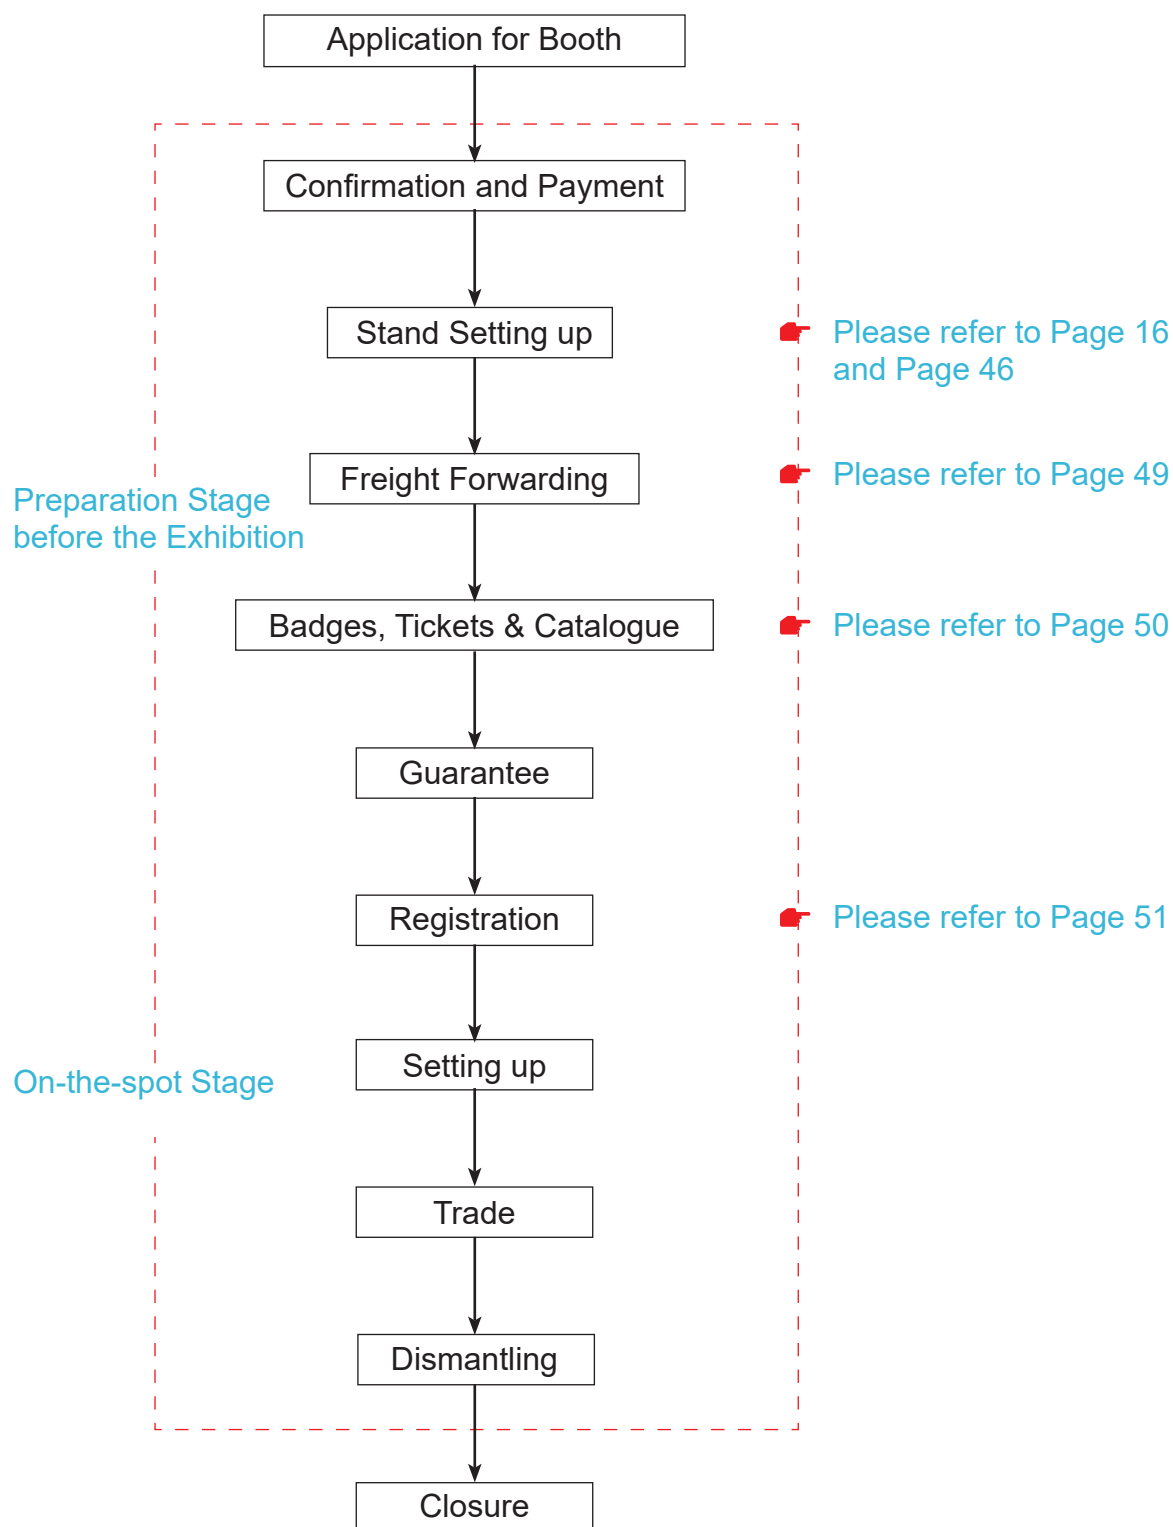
Application for Booth

Confirmation and Payment

Stand Setting up

Please refer to Page 16 and Page 46

Freight Forwarding

Please refer to Page 49

Preparation Stage before the Exhibition

Badges, Tickets & Catalogue

Please refer to Page 50

Guarantee

Registration

Please refer to Page 51

On-the-spot Stage

Setting up

Trade

Dismantling

Closure